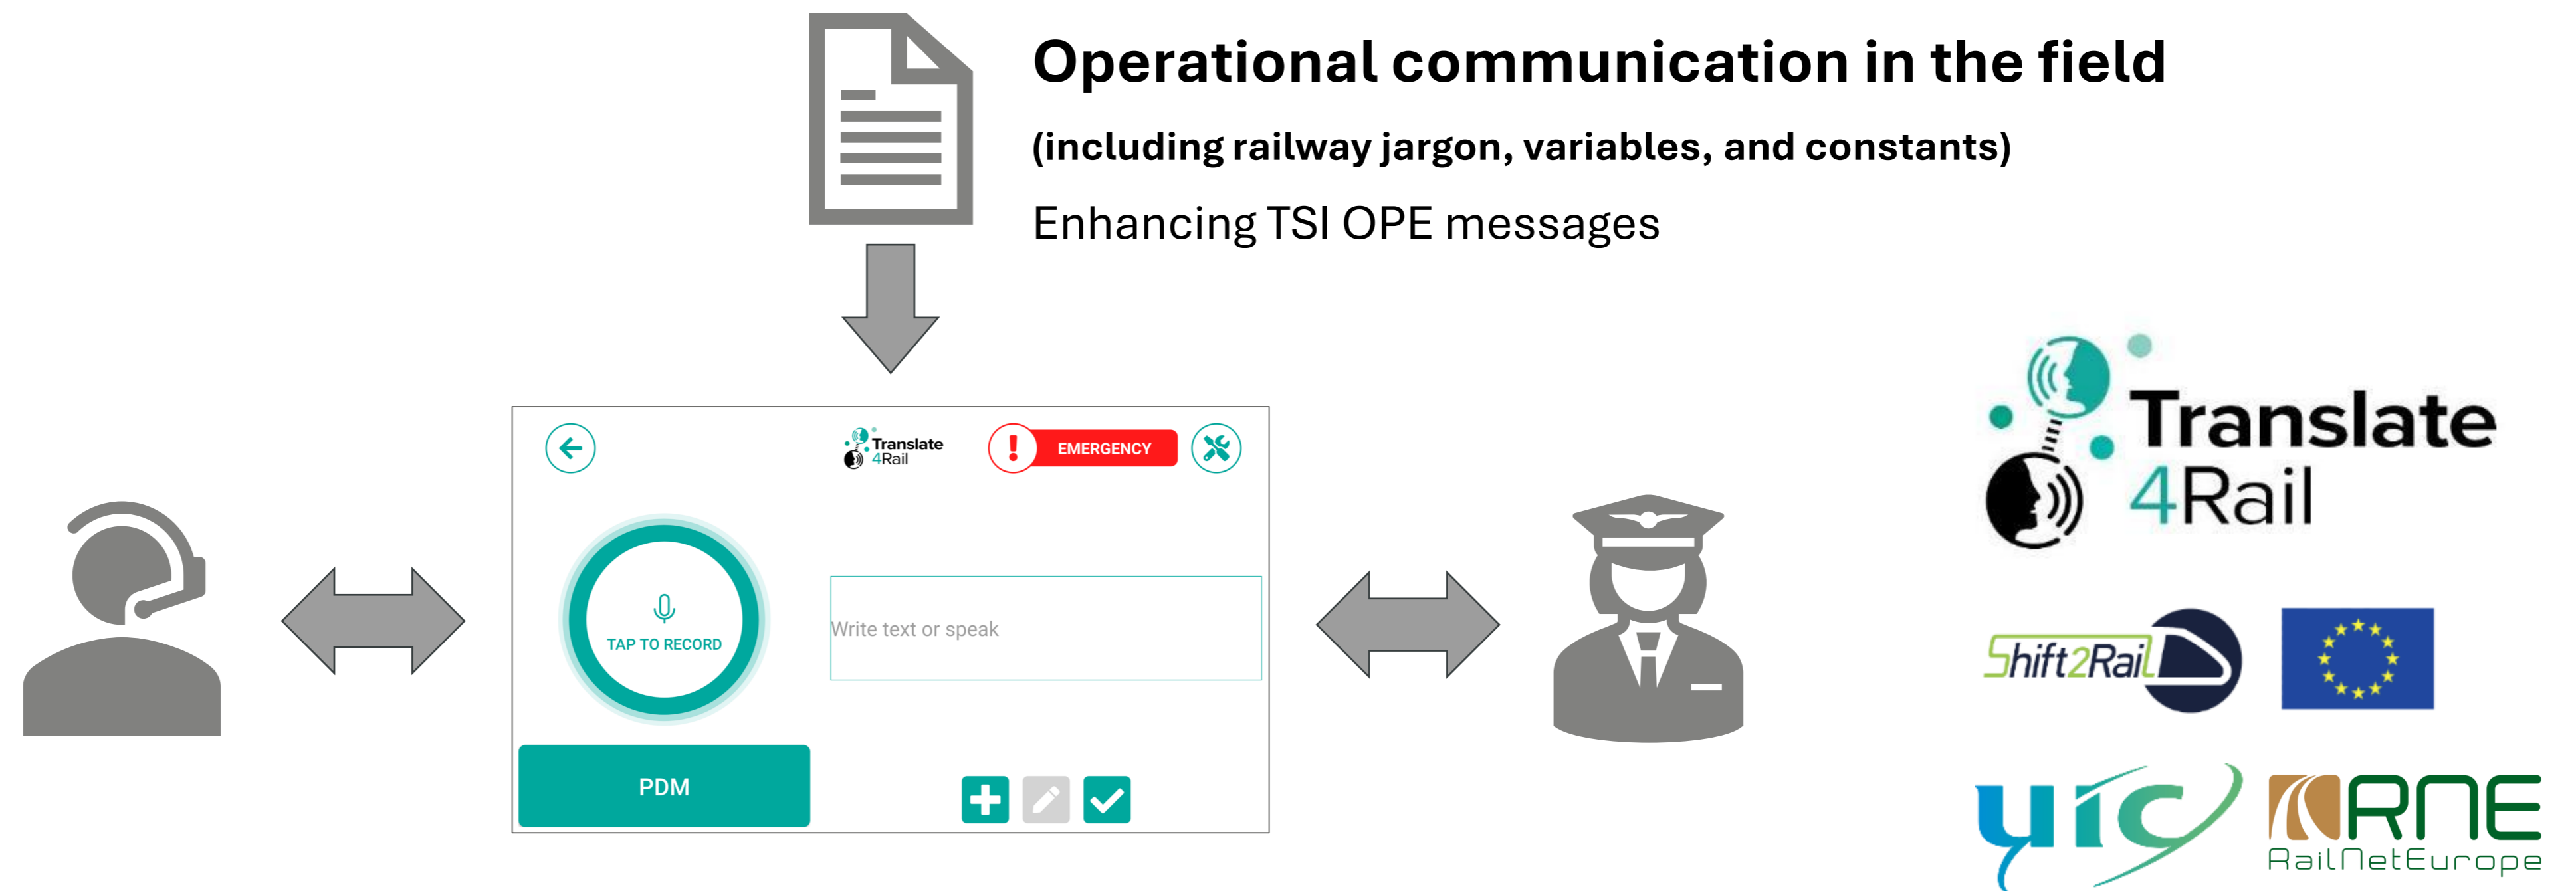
Operational communication in the field

(including railway jargon, variables, and constants)

Enhancing TSI OPE messages

Translate 4Rail

EMERGENCY

TAP TO RECORD

Write text or speak

PDM

Translate 4Rail

Shift2Rail

uic

RNE RailNetEurope